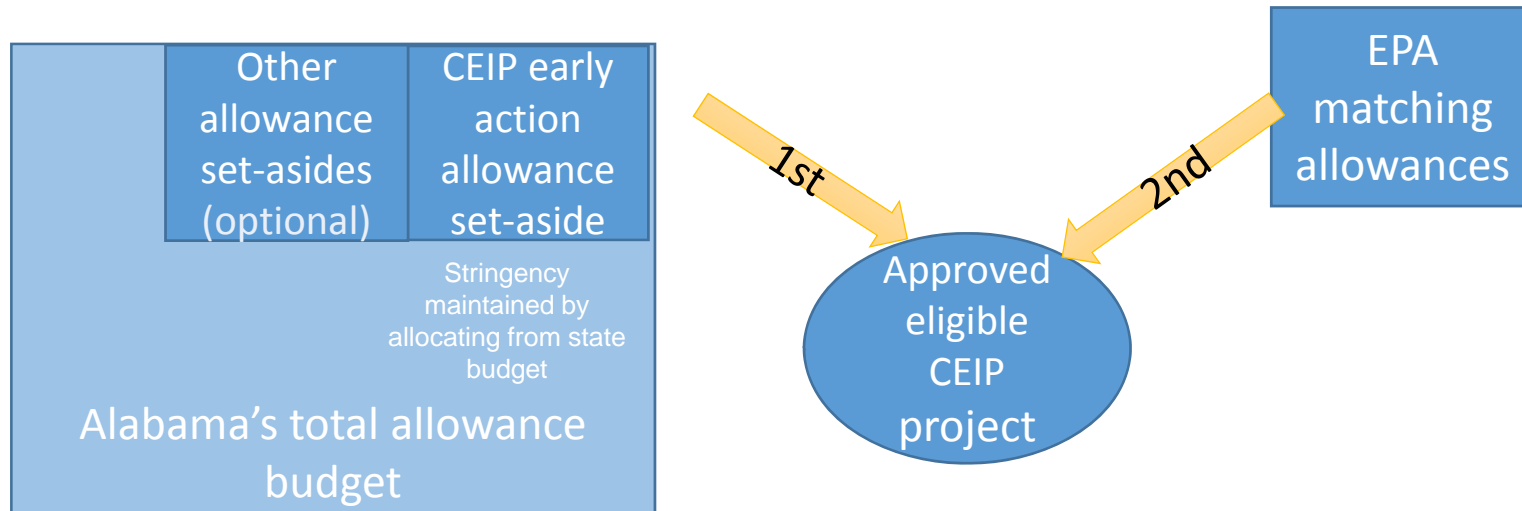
Other allowance set-asides (optional)

CEIP early action allowance set-aside

Stringency maintained by allocating from state budget

Alabama’s total allowance budget

1st

2nd

EPA matching allowances

Approved eligible CEIP project